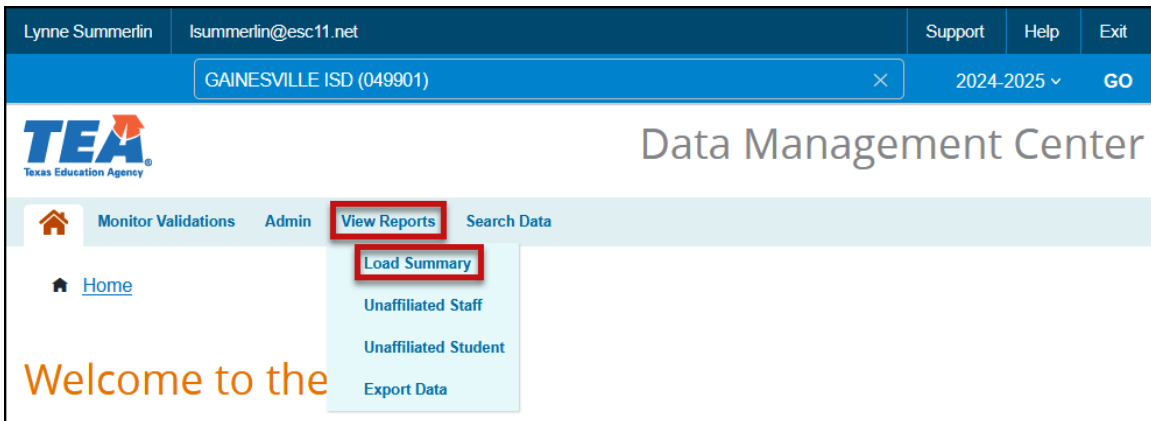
Lynne Summerlin lsummerlin@esc11.net Support Help Exit

GAINESVILLE ISD (049901) × 2024-2025 GO

TEA Texas Education Agency

Data Management Center

Monitor Validations Admin View Reports Search Data

Load Summary
Unaffiliated Staff
Unaffiliated Student
Export Data

Home

Welcome to the